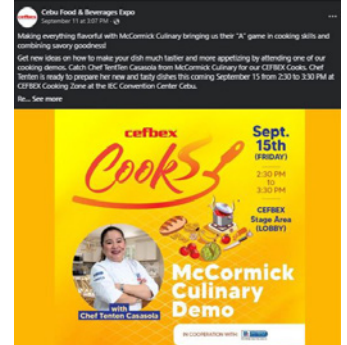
cefbex Cebu Food & Beverages Expo
September 11 at 3:07 PM

Making everything flavorful with McCormick Culinary bringing us their "A" game in cooking skills and combining savory goodness!

Get new ideas on how to make your dish much tastier and more appetizing by attending one of our cooking demos. Catch Chef TenTen Casasola from McCormick Culinary for our CEFBEX Cooks. Chef Tenten is ready to prepare her new and tasty dishes this coming September 15 from 2:30 to 3:30 PM at CEFBEX Cooking Zone at the IEC Convention Center Cebu.

Re... See more

cefbex
Cooks

Sept. 15th
(FRIDAY)

2:30 PM
to
3:30 PM

CEFBEX
Stage Area
(LOBBY)

with
Chef Tenten Casasola

McCormick Culinary Demo

IN COOPERATION WITH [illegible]